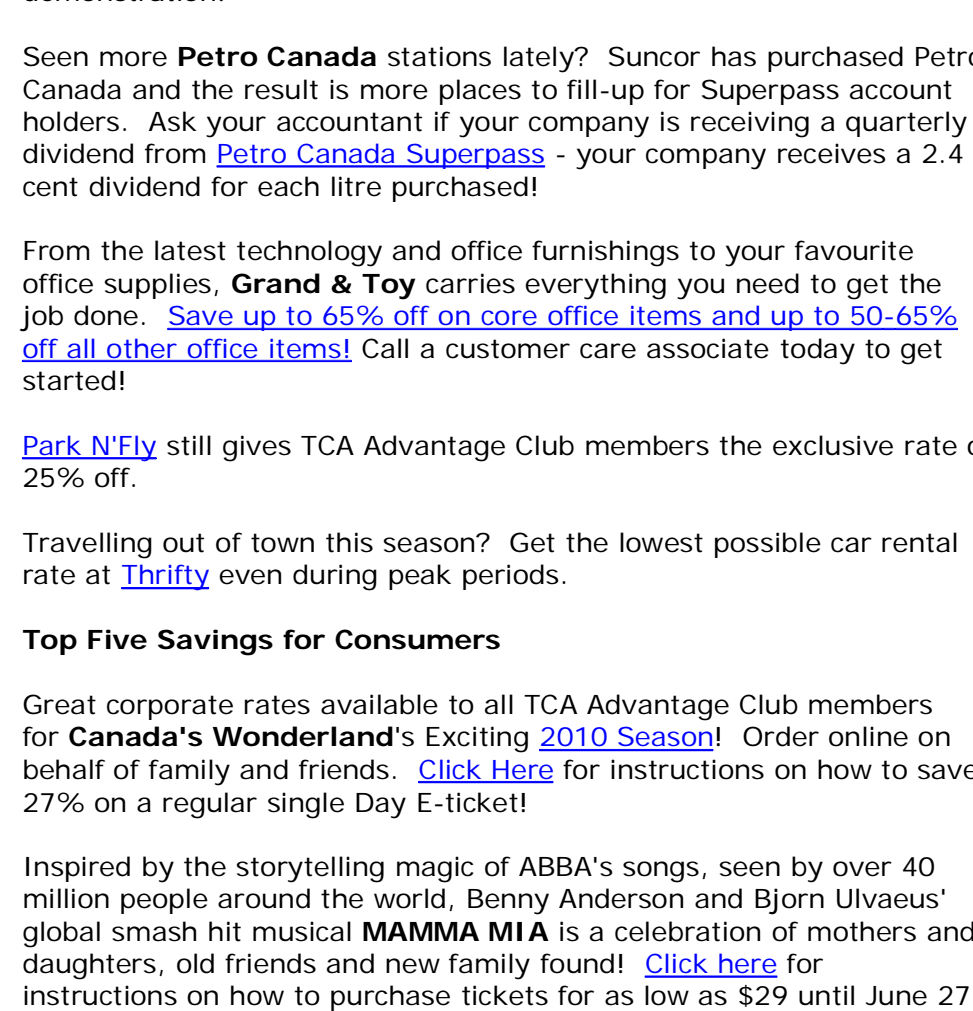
Seen more **Petro Canada** stations lately? Suncor has purchased Petro Canada and the result is more places to fill-up for Superpass account holders. Ask your accountant if your company is receiving a quarterly dividend from Petro Canada Superpass - your company receives a 2.4 cent dividend for each litre purchased!

From the latest technology and office furnishings to your favourite office supplies, **Grand & Toy** carries everything you need to get the job done. Save up to 65% off on core office items and up to 50-65% off all other office items! Call a customer care associate today to get started!

Park N'Fly still gives TCA Advantage Club members the exclusive rate of 25% off.

Travelling out of town this season? Get the lowest possible car rental rate at Thrifty even during peak periods.

**Top Five Savings for Consumers**

Great corporate rates available to all TCA Advantage Club members for **Canada's Wonderland**'s Exciting 2010 Season! Order online on behalf of family and friends. Click Here for instructions on how to save 27% on a regular single Day E-ticket!

Inspired by the storytelling magic of ABBA's songs, seen by over 40 million people around the world, Benny Anderson and Bjorn Ulvaeus' global smash hit musical **MAMMA MIA** is a celebration of mothers and daughters, old friends and new family found! Click here for instructions on how to purchase tickets for as low as $29 until June 27